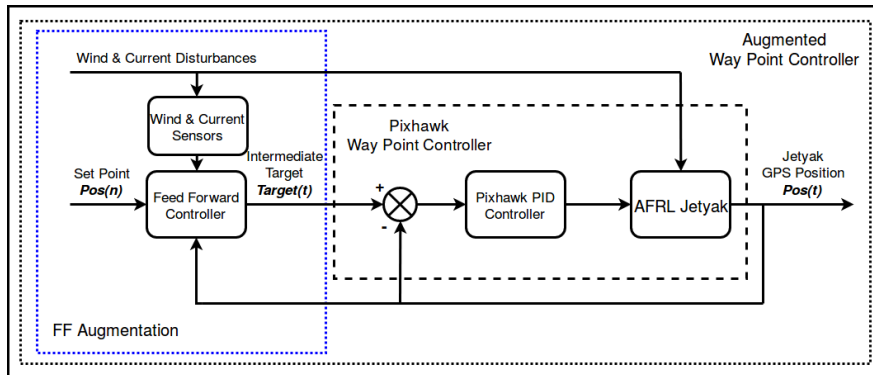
Augmented
Way Point Controller

Wind & Current Disturbances

Wind & Current Sensors

Pixhawk
Way Point Controller

Set Point
***Pos(n)***

Feed Forward Controller

Intermediate Target
***Target(t)***

+

-

Pixhawk PID Controller

AFRL Jetyak

Jetyak
GPS Position
***Pos(t)***

FF Augmentation